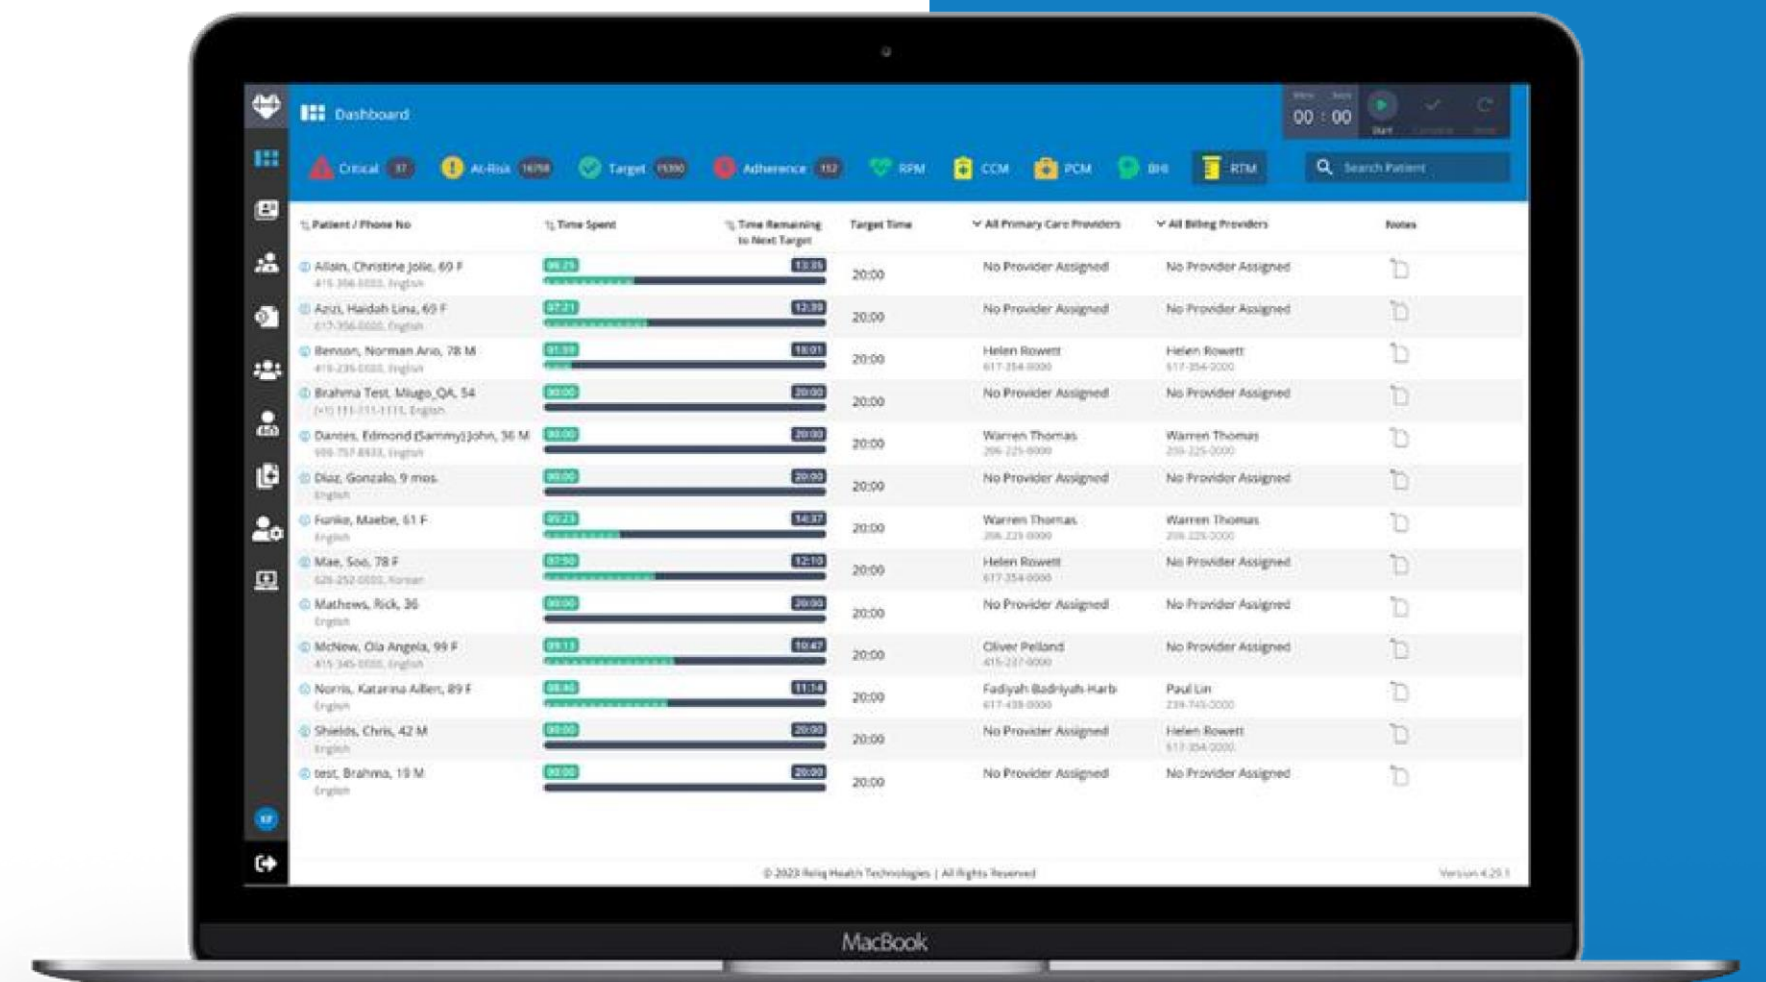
Dashboard

00 : 00

Start

Critical 37 At-Risk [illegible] Target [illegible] Adherence 152 RPM CCM PCM BHI RTM

Search Patient

| Patient / Phone No | Time Spent | Time Remaining to Next Target | Target Time | All Primary Care Providers | All Billing Providers | Notes |
|---|---|---|---|---|---|---|
| Allain, Christine Jolie, 60 F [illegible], English | 06:25 | 13:35 | 20:00 | No Provider Assigned | No Provider Assigned | |
| Azizi, Haidah Lina, 65 F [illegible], English | 07:21 | 12:39 | 20:00 | No Provider Assigned | No Provider Assigned | |
| Benson, Norman Ano, 78 M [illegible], English | 01:59 | 18:01 | 20:00 | Helen Rowett 617-354-0000 | Helen Rowett 617-354-0000 | |
| Brahma Test, Miugo_QA, 54 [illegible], English | 00:00 | 20:00 | 20:00 | No Provider Assigned | No Provider Assigned | |
| Dantes, Edmond (Sammy) John, 36 M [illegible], English | 00:00 | 20:00 | 20:00 | Warren Thomas 206-225-0000 | Warren Thomas 206-225-0000 | |
| Diaz, Gonzalo, 9 mos. English | 00:00 | 20:00 | 20:00 | No Provider Assigned | No Provider Assigned | |
| Funke, Maebe, 61 F English | 05:23 | 14:37 | 20:00 | Warren Thomas 206-225-0000 | Warren Thomas 206-225-0000 | |
| Mae, Soo, 78 F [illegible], Korean | 07:50 | 12:10 | 20:00 | Helen Rowett 617-354-0000 | No Provider Assigned | |
| Mathews, Rick, 36 English | 00:00 | 20:00 | 20:00 | No Provider Assigned | No Provider Assigned | |
| McNew, Ola Angela, 99 F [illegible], English | 09:13 | 10:47 | 20:00 | Oliver Pelland 415-237-0000 | No Provider Assigned | |
| Norris, Katarina Aillen, 89 F English | 08:46 | 11:14 | 20:00 | Fadiyah Badriyah-Harb 617-439-0000 | Paul Lin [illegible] | |
| Shields, Chris, 42 M English | 00:00 | 20:00 | 20:00 | No Provider Assigned | Helen Rowett 617-354-0000 | |
| test, Brahma, 19 M English | 00:00 | 20:00 | 20:00 | No Provider Assigned | No Provider Assigned | |

© 2023 Reliq Health Technologies | All Rights Reserved

Version 4.29.1

MacBook